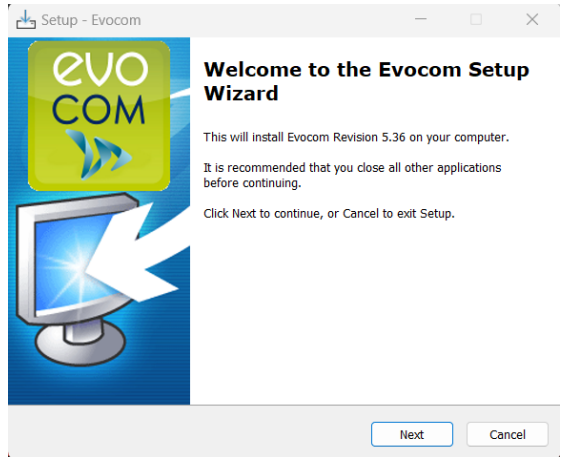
Setup - Evocom

evo
COM

Welcome to the Evocom Setup Wizard

This will install Evocom Revision 5.36 on your computer.

It is recommended that you close all other applications before continuing.

Click Next to continue, or Cancel to exit Setup.

Next

Cancel